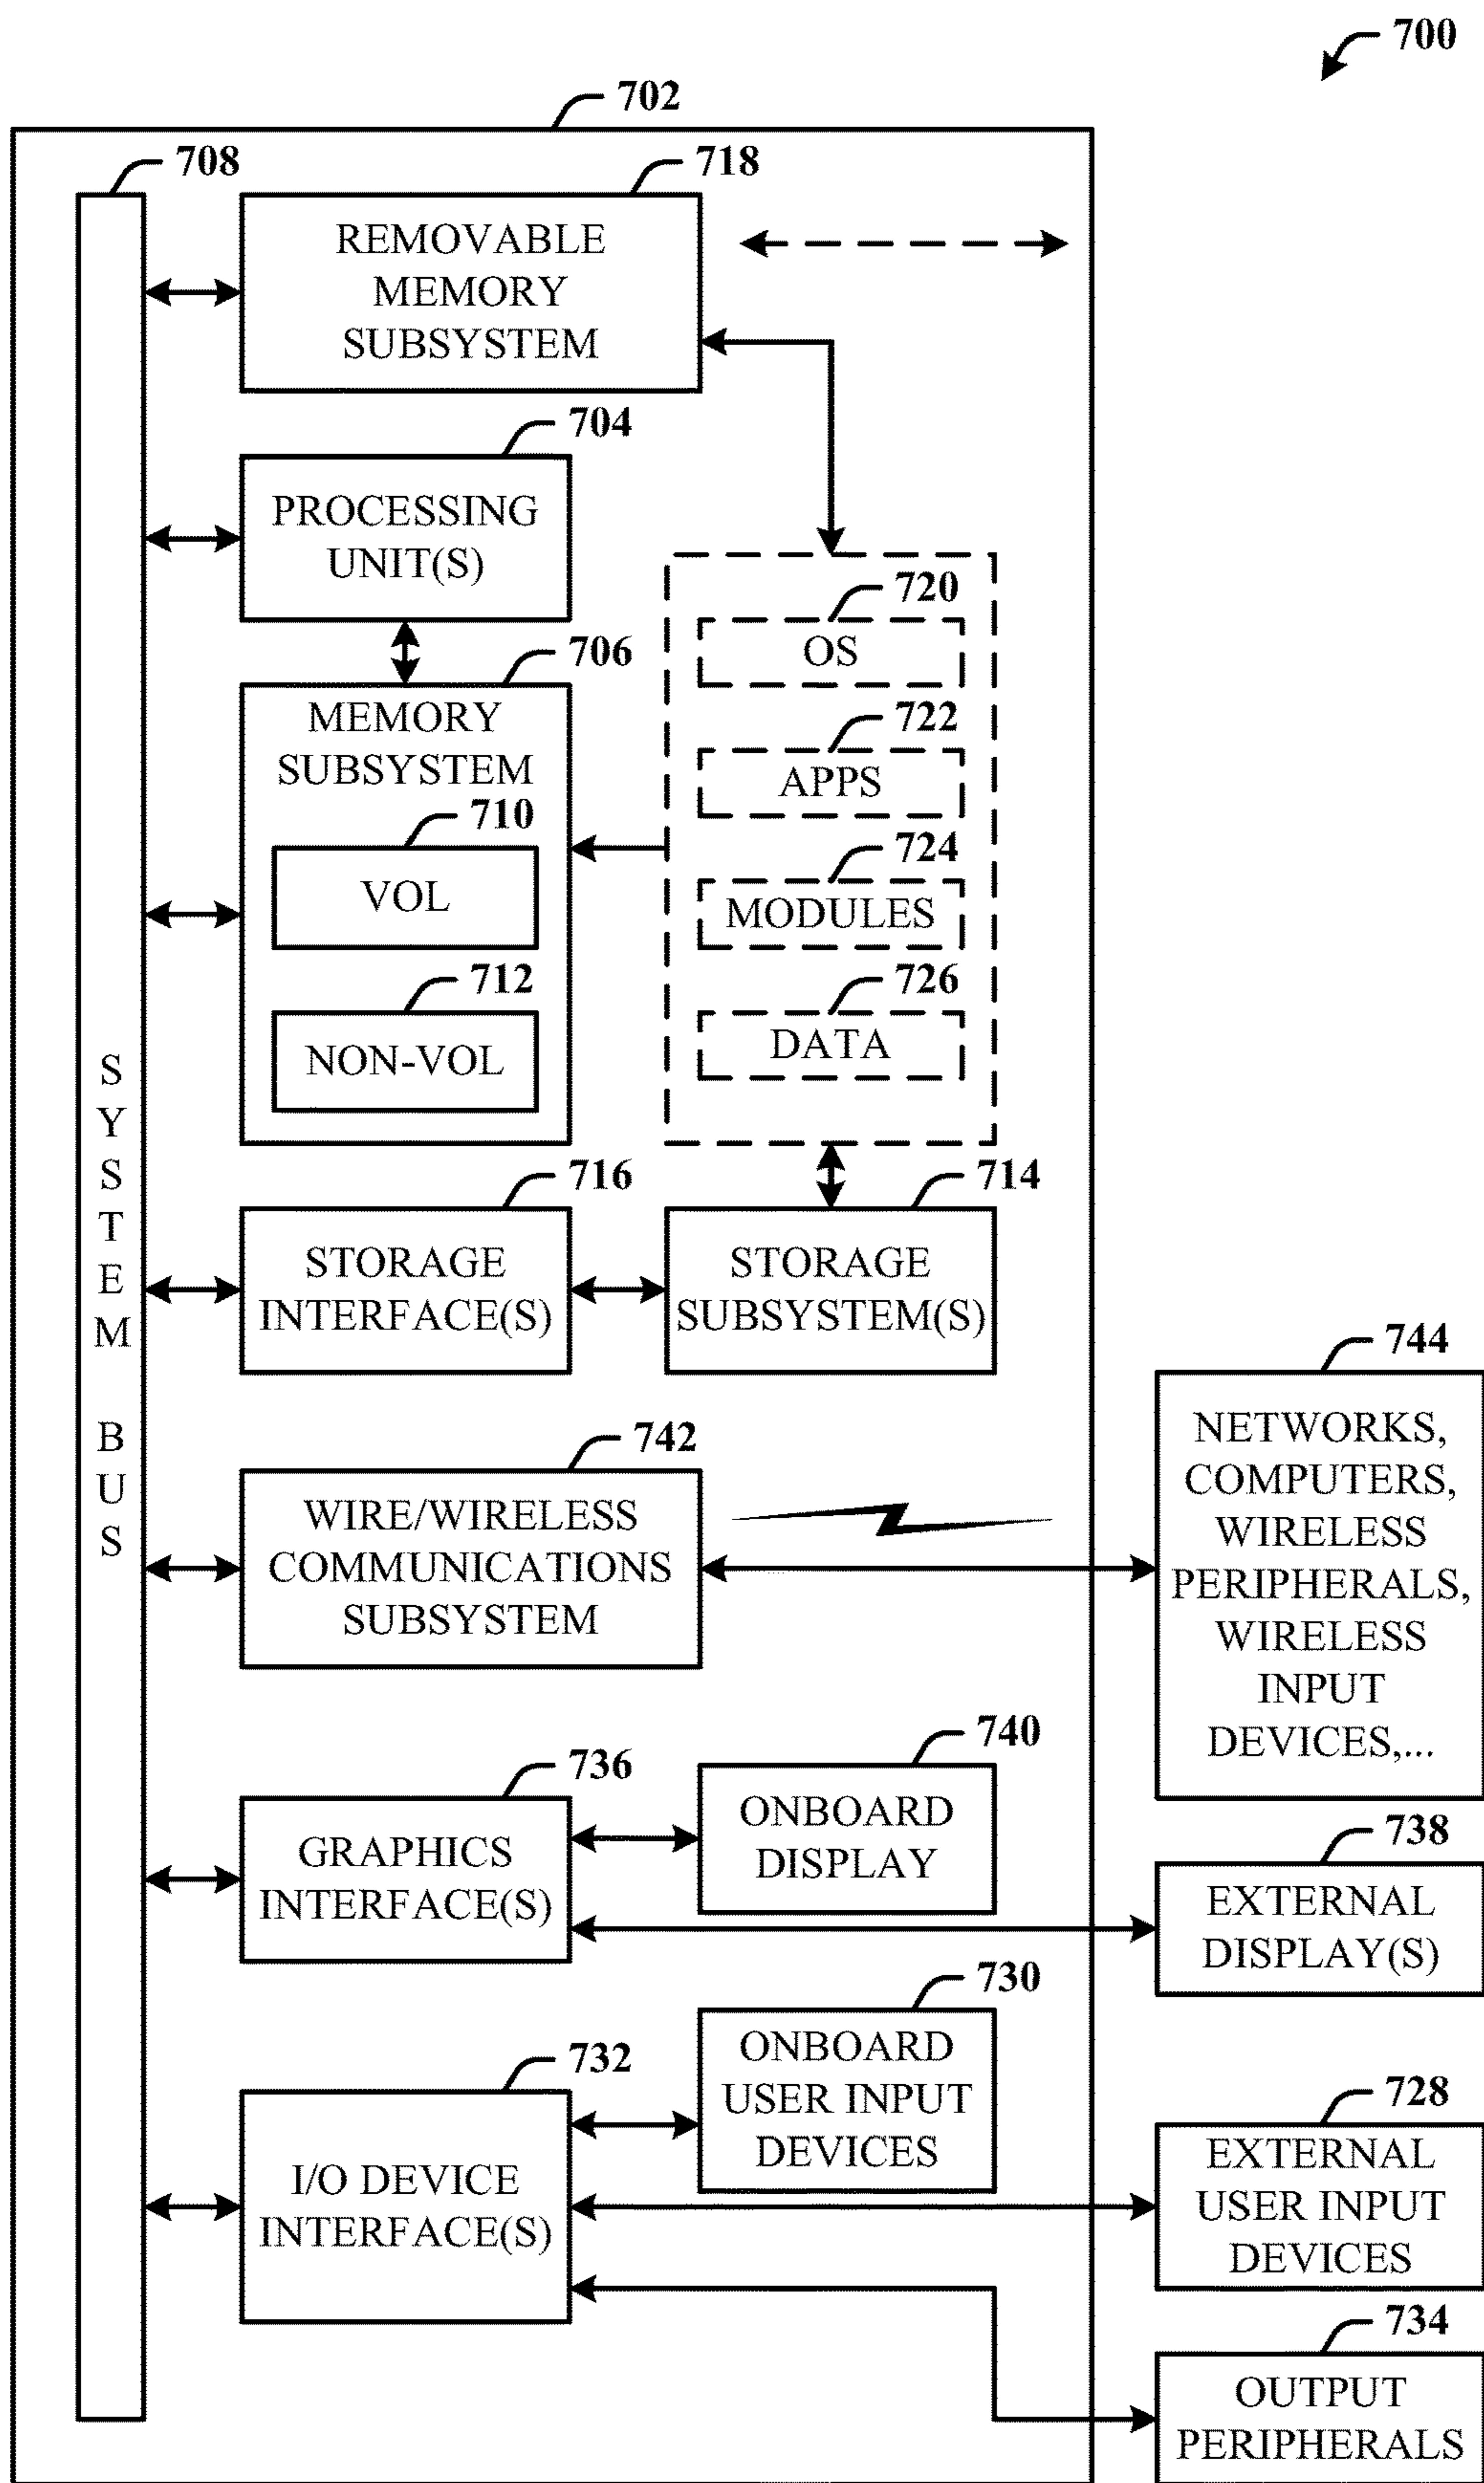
700

702

708

718

REMOVABLE MEMORY SUBSYSTEM

704

PROCESSING UNIT(S)

706

MEMORY SUBSYSTEM

710

VOL

712

NON-VOL

720

OS

722

APPS

724

MODULES

726

DATA

S Y S T E M B U S

716

STORAGE INTERFACE(S)

714

STORAGE SUBSYSTEM(S)

742

WIRE/WIRELESS COMMUNICATIONS SUBSYSTEM

744

NETWORKS, COMPUTERS, WIRELESS PERIPHERALS, WIRELESS INPUT DEVICES,...

736

GRAPHICS INTERFACE(S)

740

ONBOARD DISPLAY

738

EXTERNAL DISPLAY(S)

732

I/O DEVICE INTERFACE(S)

730

ONBOARD USER INPUT DEVICES

728

EXTERNAL USER INPUT DEVICES

734

OUTPUT PERIPHERALS